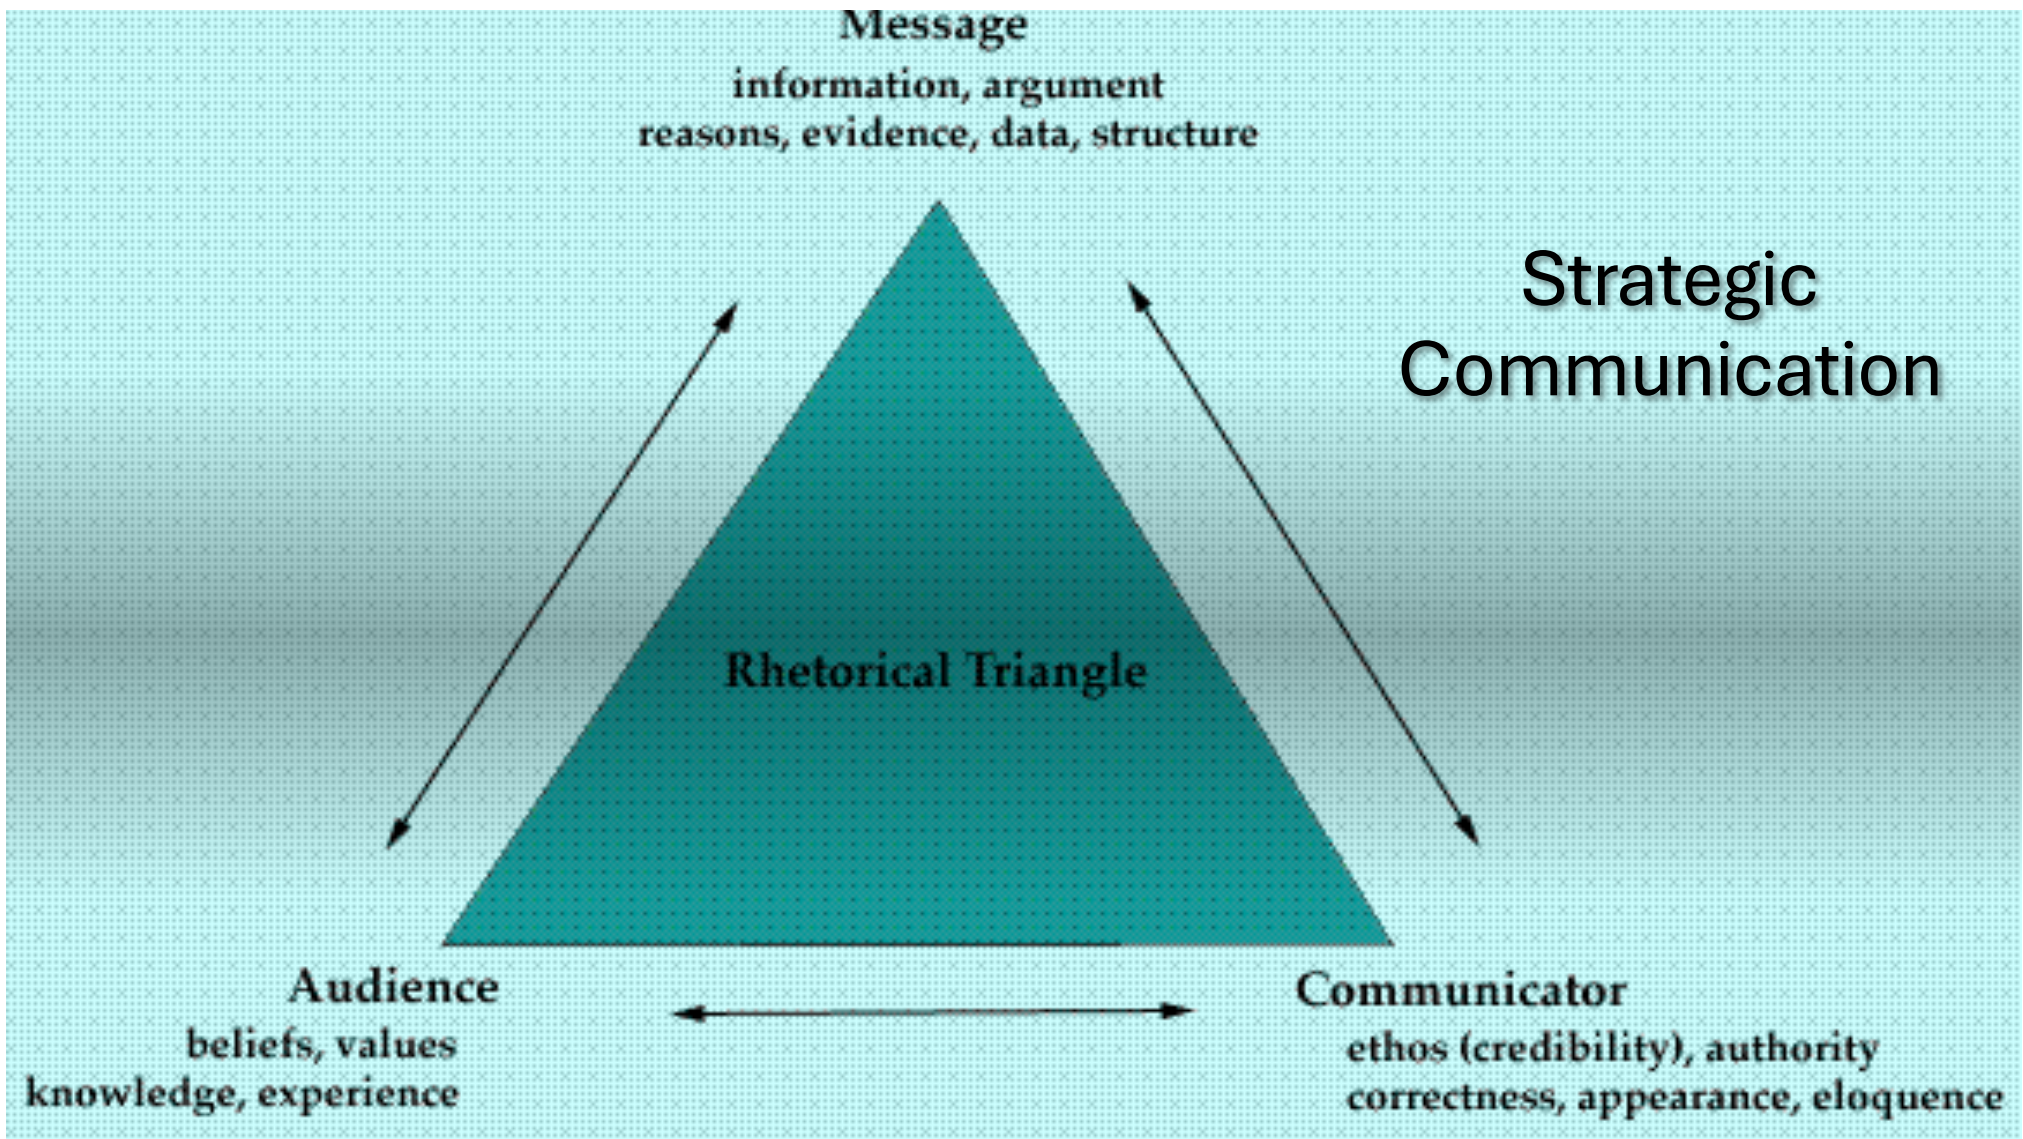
Message
information, argument
reasons, evidence, data, structure

Strategic Communication

Rhetorical Triangle

Audience
beliefs, values
knowledge, experience

Communicator
ethos (credibility), authority
correctness, appearance, eloquence